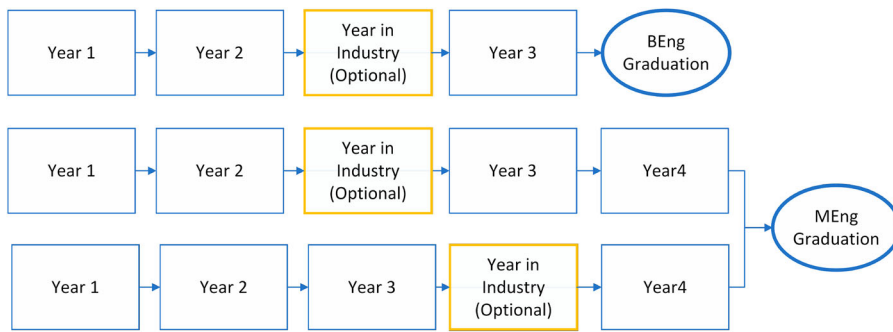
Year 1

Year 2

Year in Industry (Optional)

Year 3

BEng Graduation

Year 1

Year 2

Year in Industry (Optional)

Year 3

Year4

MEng Graduation

Year 1

Year 2

Year 3

Year in Industry (Optional)

Year4